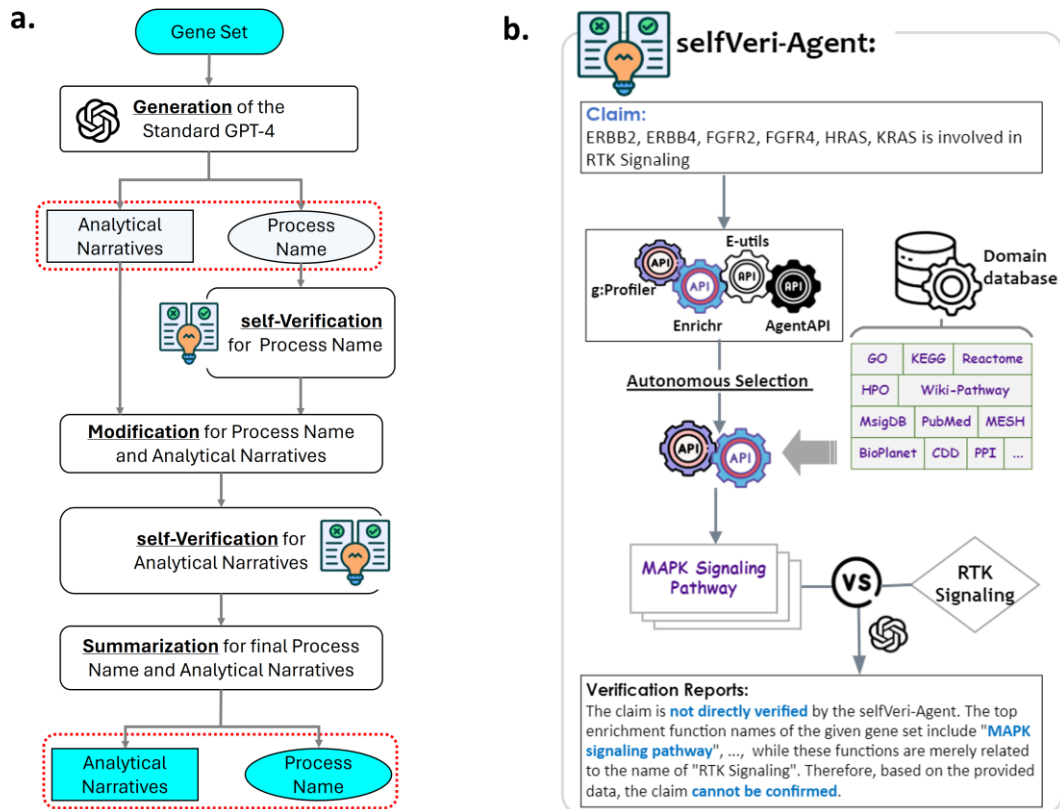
a.

Gene Set

Generation of the Standard GPT-4

Analytical Narratives

Process Name

self-Verification for Process Name

Modification for Process Name and Analytical Narratives

self-Verification for Analytical Narratives

Summarization for final Process Name and Analytical Narratives

Analytical Narratives

Process Name

b.

selfVeri-Agent:

Claim:
ERBB2, ERBB4, FGFR2, FGFR4, HRAS, KRAS is involved in RTK Signaling

API
g:Profiler
API
Enrichr
E-utils
API
API
AgentAPI

Domain database

| GO | KEGG | Reactome |
|---|---|---|
| HPO | Wiki-Pathway | |
| MsigDB | PubMed | MESH |
| BioPlanet | CDD | PPI | ... |

Autonomous Selection

API
API

MAPK Signaling Pathway

VS

RTK Signaling

Verification Reports:
The claim is not directly verified by the selfVeri-Agent. The top enrichment function names of the given gene set include "MAPK signaling pathway", ..., while these functions are merely related to the name of "RTK Signaling". Therefore, based on the provided data, the claim cannot be confirmed.